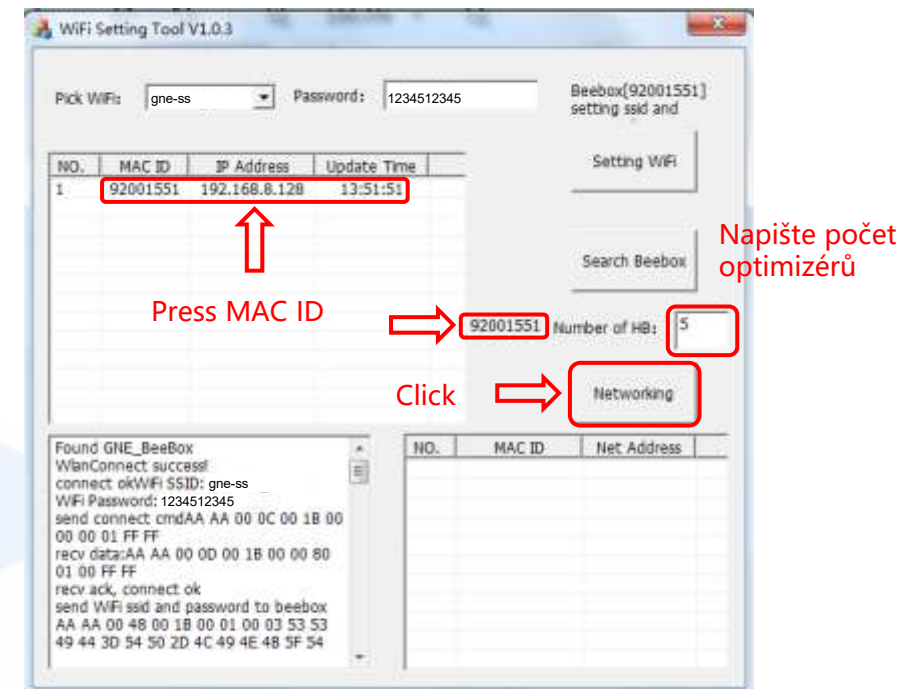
WiFi Setting Tool V1.0.3

Pick WiFi: gne-ss

Password: 1234512345

Beebox[92001551] setting ssid and

| NO. | MAC ID | IP Address | Update Time |
|---|---|---|---|
| 1 | 92001551 | 192.168.8.128 | 13:51:51 |

Setting WiFi

Search Beebox

Napište počet optimizérů

Press MAC ID

92001551 Number of HB: 5

Click

Networking

Found GNE_BeeBox
WlanConnect success!
connect okWiFi SSID: gne-ss
WiFi Password: 1234512345
send connect cmdAA AA 00 0C 00 1B 00 00 00 01 FF FF
recv data:AA AA 00 0D 00 1B 00 00 80 01 00 FF FF
recv ack, connect ok
send WiFi ssid and password to beebox
AA AA 00 48 00 1B 00 01 00 03 53 53 49 44 3D 54 50 2D 4C 49 4E 48 5F 54

| NO. | MAC ID | Net Address |
|---|---|---|